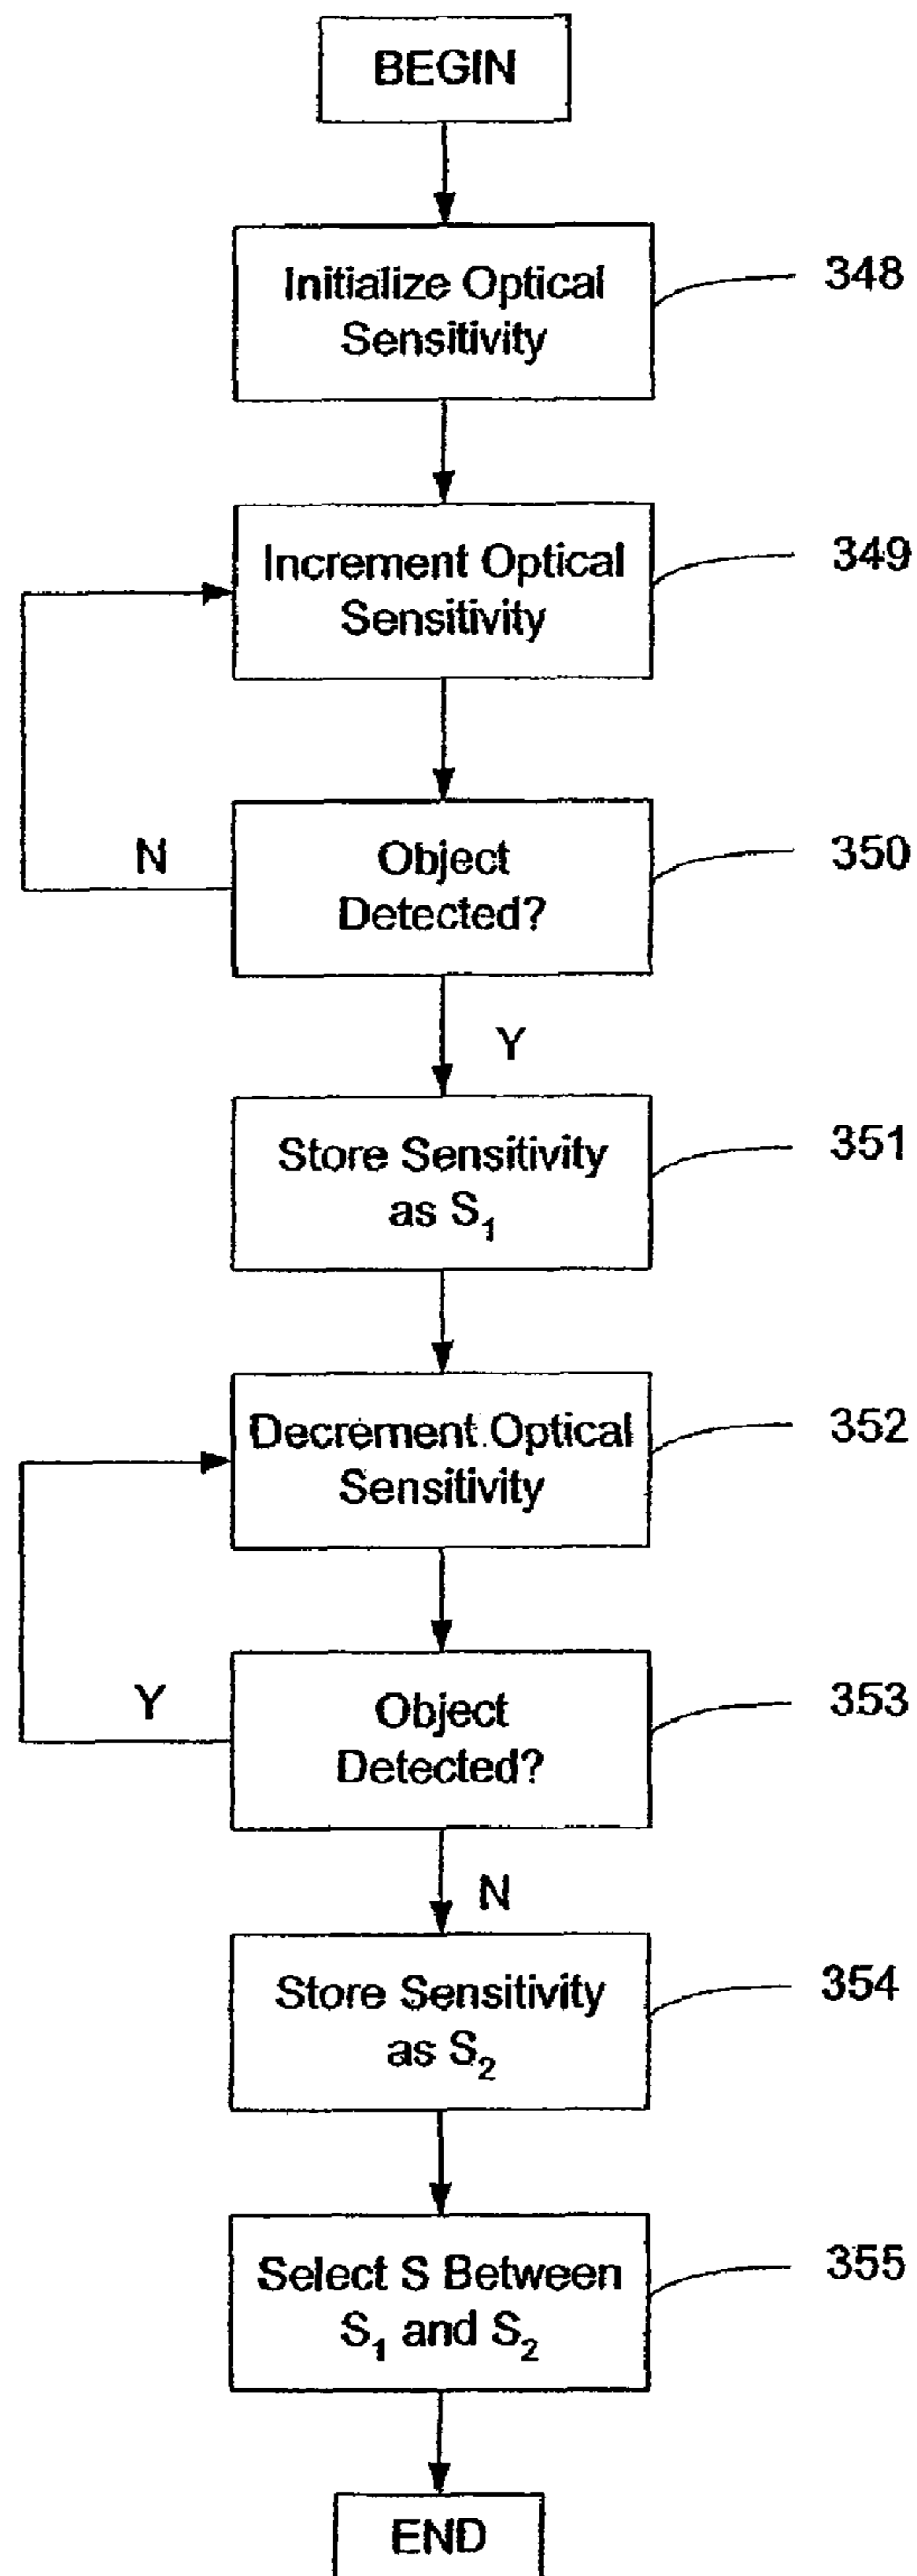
BEGIN

Initialize Optical Sensitivity

348

Increment Optical Sensitivity

349

N

Object Detected?

350

Y

Store Sensitivity as $S_1$

351

Decrement Optical Sensitivity

352

Y

Object Detected?

353

N

Store Sensitivity as $S_2$

354

Select S Between $S_1$ and $S_2$

355

END